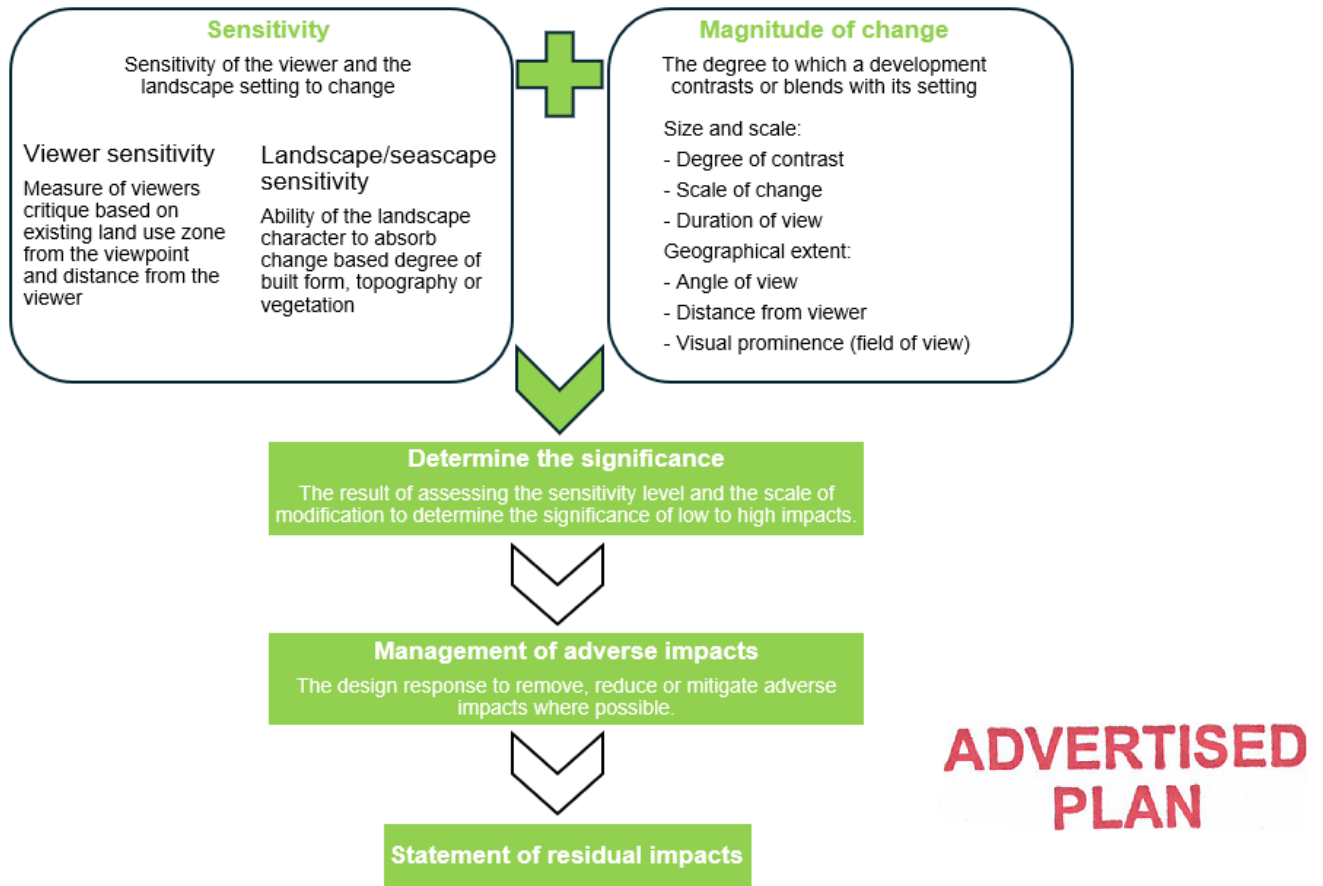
Sensitivity

Sensitivity of the viewer and the landscape setting to change

Viewer sensitivity

Measure of viewers critique based on existing land use zone from the viewpoint and distance from the viewer

Landscape/seascape sensitivity

Ability of the landscape character to absorb change based degree of built form, topography or vegetation

Magnitude of change

The degree to which a development contrasts or blends with its setting

Size and scale:
- Degree of contrast
- Scale of change
- Duration of view

Geographical extent:
- Angle of view
- Distance from viewer
- Visual prominence (field of view)

Determine the significance

The result of assessing the sensitivity level and the scale of modification to determine the significance of low to high impacts.

Management of adverse impacts

The design response to remove, reduce or mitigate adverse impacts where possible.

Statement of residual impacts

ADVERTISED PLAN